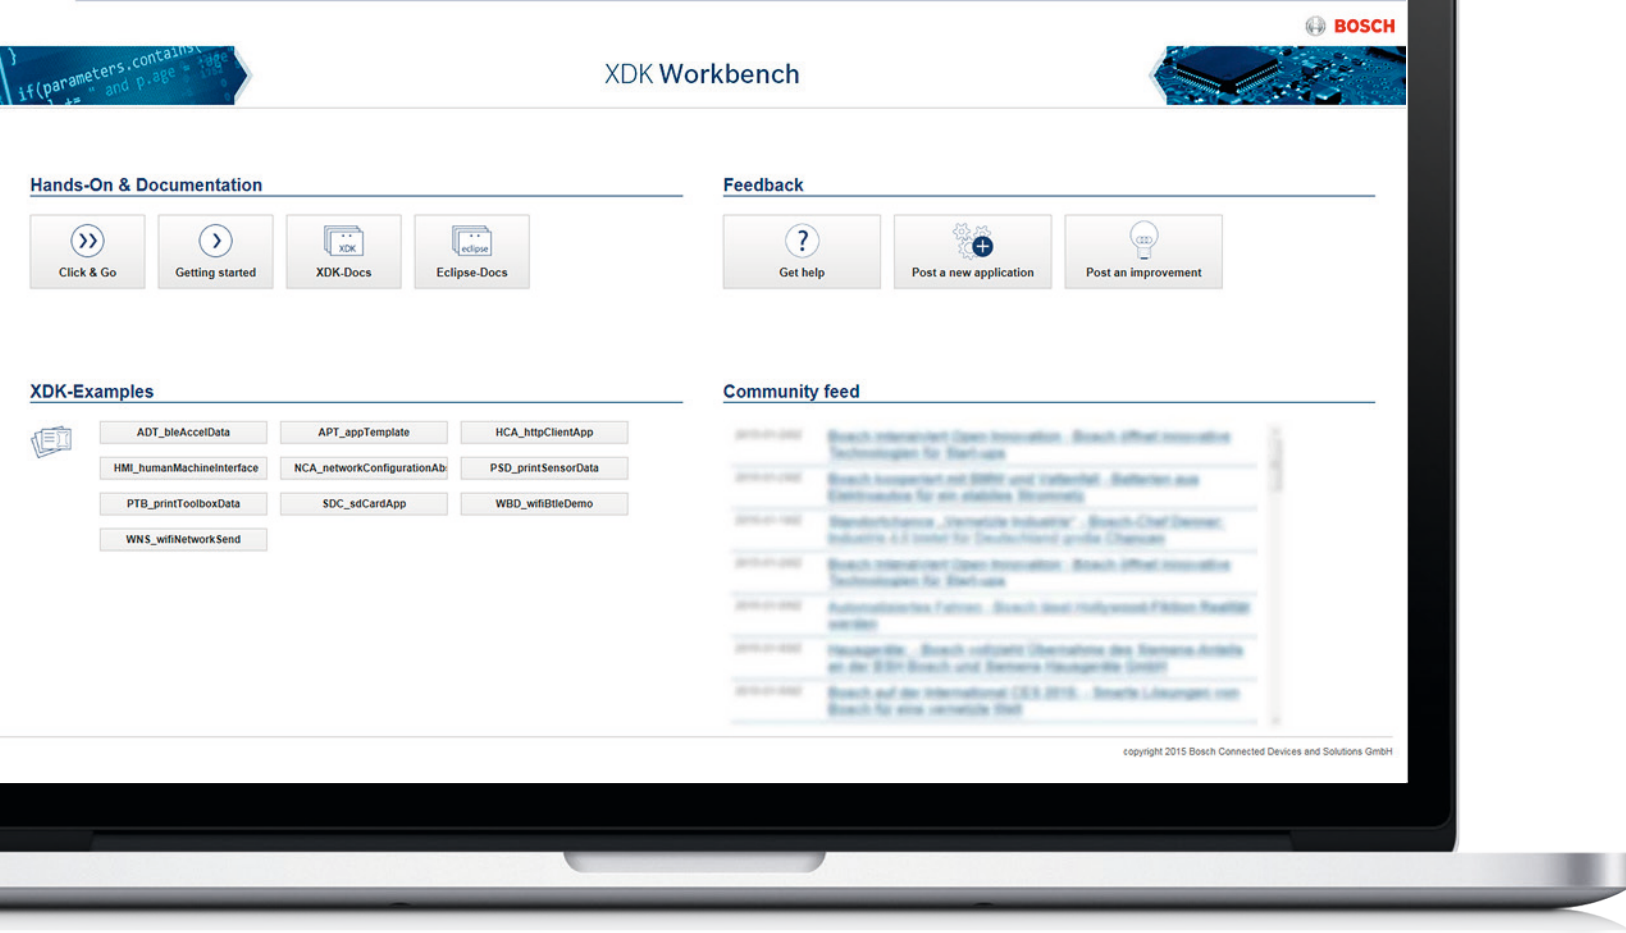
BOSCH

}
if(parameters.contains(
+= " and p.age = age

XDK Workbench

Hands-On & Documentation

Click & Go

Getting started

XDK
XDK-Docs

eclipse
Eclipse-Docs

Feedback

Get help

Post a new application

Post an improvement

XDK-Examples

ADT_bleAccelData

APT_appTemplate

HCA_httpClientApp

HMI_humanMachineInterface

NCA_networkConfigurationAb

PSD_printSensorData

PTB_printToolboxData

SDC_sdCardApp

WBD_wifiBtleDemo

WNS_wifiNetworkSend

Community feed

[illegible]

copyright 2015 Bosch Connected Devices and Solutions GmbH